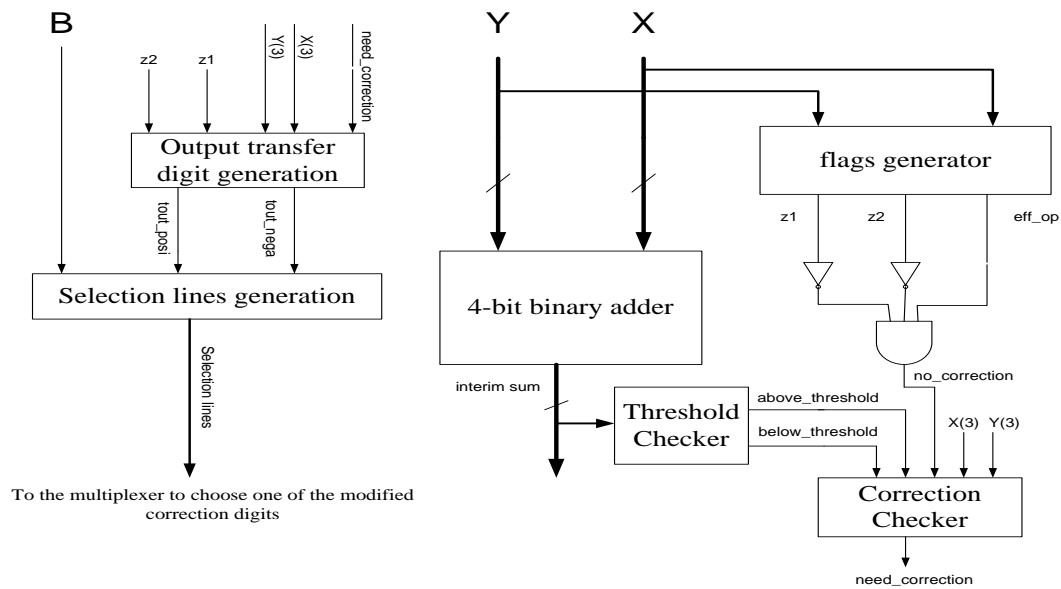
B

z2

z1

Y(3)

X(3)

need_correction

Output transfer digit generation

tout_posi

tout_nega

Selection lines generation

Selection lines

To the multiplexer to choose one of the modified correction digits

Y

X

flags generator

z1

z2

eff_op

4-bit binary adder

no_correction

interim sum

Threshold Checker

above_threshold

below_threshold

X(3)

Y(3)

Correction Checker

need_correction